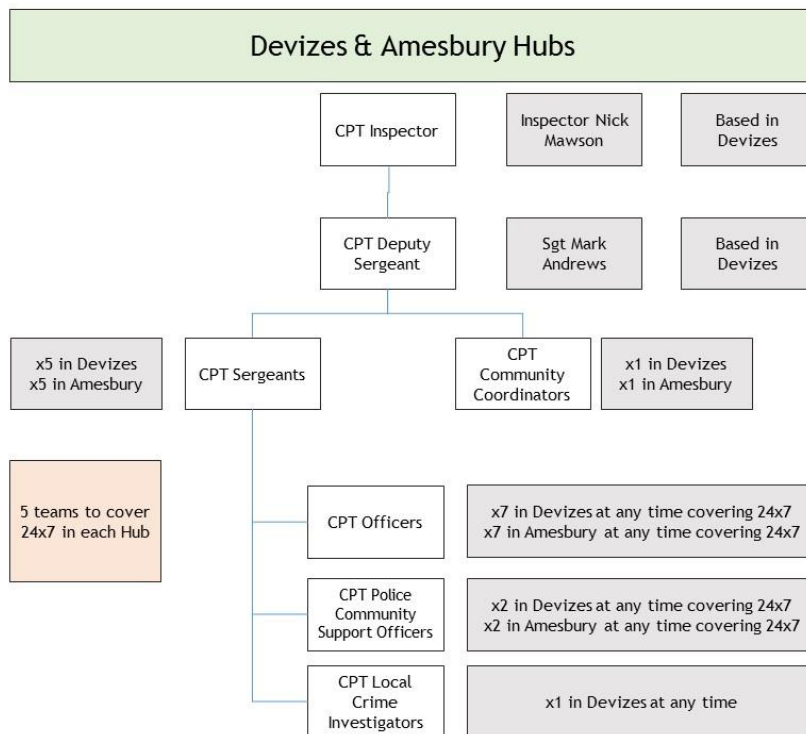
Devizes & Amesbury Hubs

CPT Inspector

Inspector Nick Mawson

Based in Devizes

CPT Deputy Sergeant

Sgt Mark Andrews

Based in Devizes

x5 in Devizes
x5 in Amesbury

CPT Sergeants

CPT Community Coordinators

x1 in Devizes
x1 in Amesbury

5 teams to cover 24x7 in each Hub

CPT Officers

x7 in Devizes at any time covering 24x7
x7 in Amesbury at any time covering 24x7

CPT Police Community Support Officers

x2 in Devizes at any time covering 24x7
x2 in Amesbury at any time covering 24x7

CPT Local Crime Investigators

x1 in Devizes at any time